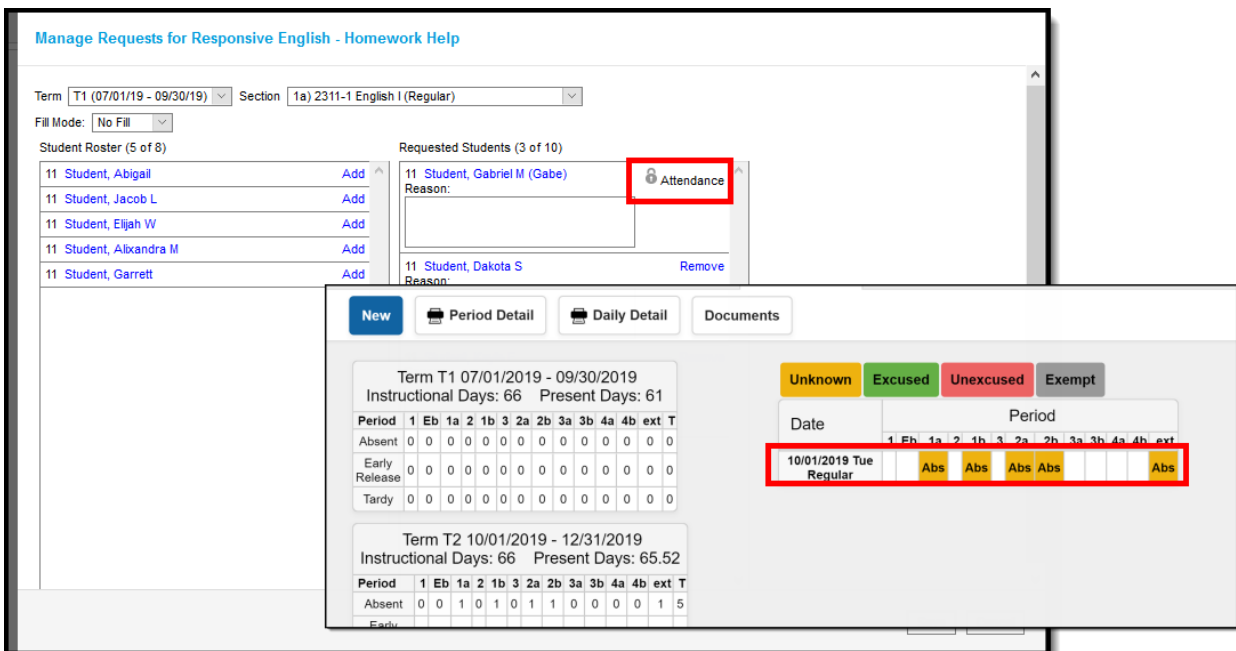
Manage Requests for Responsive English - Homework Help

Term T1 (07/01/19 - 09/30/19) Section 1a) 2311-1 English I (Regular)

Fill Mode: No Fill

Student Roster (5 of 8)

11 Student, Abigail Add
11 Student, Jacob L Add
11 Student, Elijah W Add
11 Student, Alixandra M Add
11 Student, Garrett Add

Requested Students (3 of 10)

11 Student, Gabriel M (Gabe) Attendance
Reason:

11 Student, Dakota S Remove
Reason:

New | Period Detail | Daily Detail | Documents

Term T1 07/01/2019 - 09/30/2019
Instructional Days: 66 Present Days: 61

| Period | 1 | Eb | 1a | 2 | 1b | 3 | 2a | 2b | 3a | 3b | 4a | 4b | ext | T |
|---|---|---|---|---|---|---|---|---|---|---|---|---|---|---|
| Absent | 0 | 0 | 0 | 0 | 0 | 0 | 0 | 0 | 0 | 0 | 0 | 0 | 0 | 0 |
| Early Release | 0 | 0 | 0 | 0 | 0 | 0 | 0 | 0 | 0 | 0 | 0 | 0 | 0 | 0 |
| Tardy | 0 | 0 | 0 | 0 | 0 | 0 | 0 | 0 | 0 | 0 | 0 | 0 | 0 | 0 |

Term T2 10/01/2019 - 12/31/2019
Instructional Days: 66 Present Days: 65.52

| Period | 1 | Eb | 1a | 2 | 1b | 3 | 2a | 2b | 3a | 3b | 4a | 4b | ext | T |
|---|---|---|---|---|---|---|---|---|---|---|---|---|---|---|
| Absent | 0 | 0 | 1 | 0 | 1 | 0 | 1 | 1 | 0 | 0 | 0 | 0 | 1 | 5 |
| Early | | | | | | | | | | | | | | |

Unknown Excused Unexcused Exempt

| Date | 1 | Eb | 1a | 2 | 1b | 3 | 2a | 2b | 3a | 3b | 4a | 4b | ext |
|---|---|---|---|---|---|---|---|---|---|---|---|---|---|
| 10/01/2019 Tue Regular | | | Abs | | Abs | | Abs | Abs | | | | | Abs |

Period